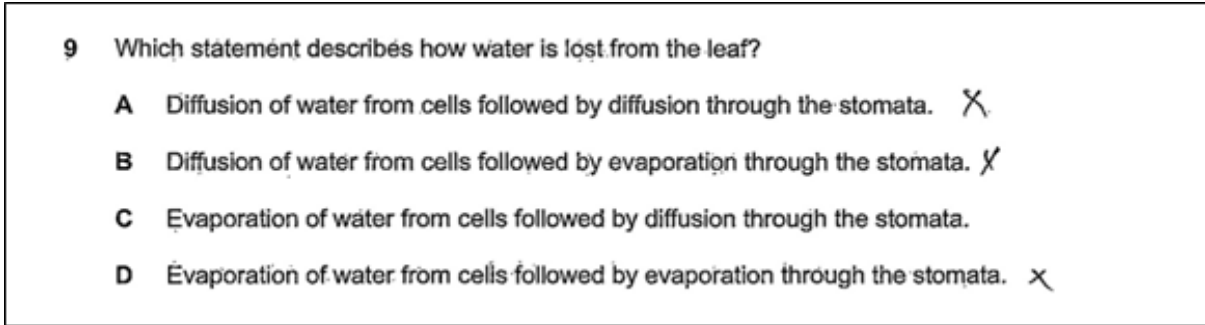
9 Which statement describes how water is lost from the leaf?

A Diffusion of water from cells followed by diffusion through the stomata. X

B Diffusion of water from cells followed by evaporation through the stomata. X

C Evaporation of water from cells followed by diffusion through the stomata.

D Evaporation of water from cells followed by evaporation through the stomata. X